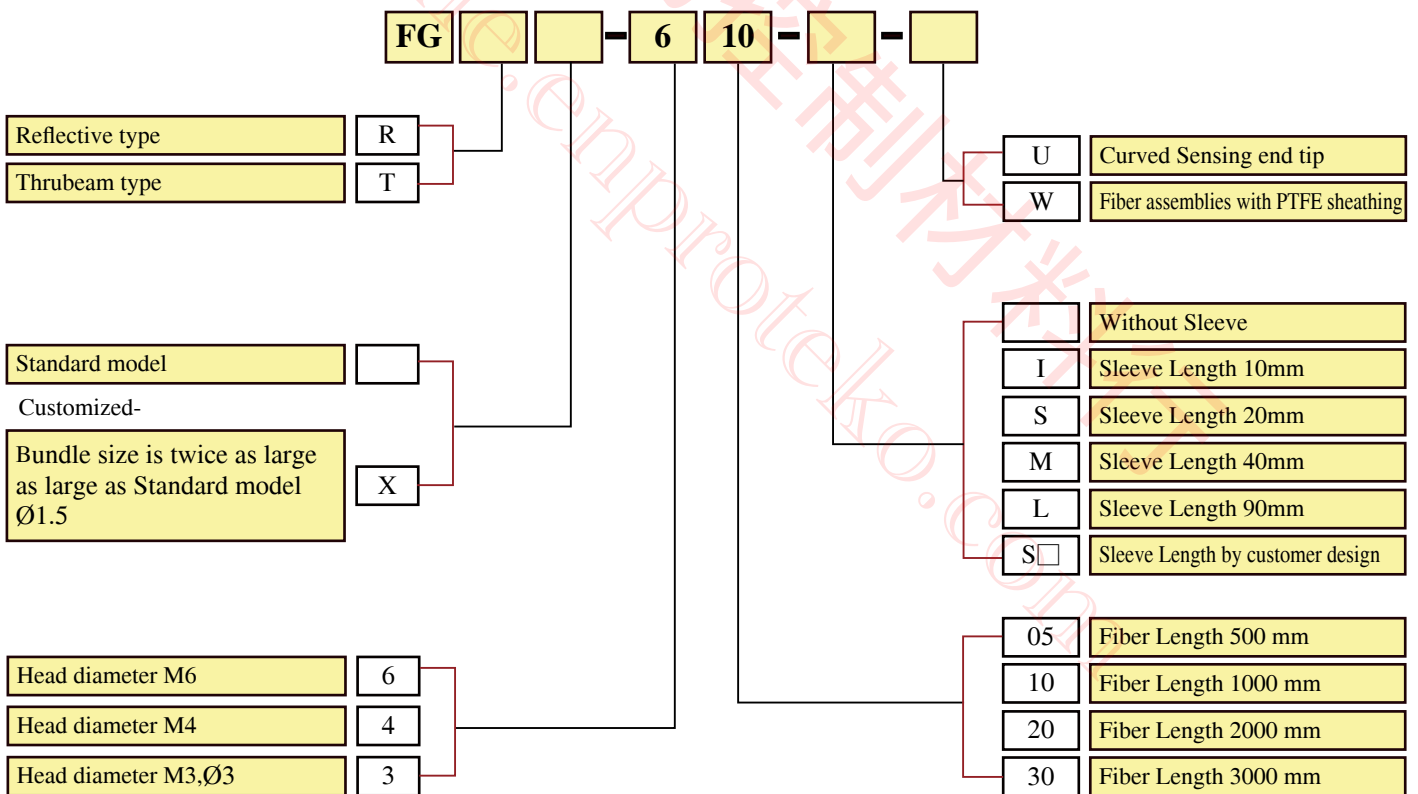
FG - 6 10 - -

Reflective type R
Thrubeam type T

U Curved Sensing end tip
W Fiber assemblies with PTFE sheathing

Without Sleeve
I Sleeve Length 10mm
S Sleeve Length 20mm
M Sleeve Length 40mm
L Sleeve Length 90mm
S□ Sleeve Length by customer design

Standard model
Customized-
Bundle size is twice as large as large as Standard model Ø1.5 X

05 Fiber Length 500 mm
10 Fiber Length 1000 mm
20 Fiber Length 2000 mm
30 Fiber Length 3000 mm

Head diameter M6 6
Head diameter M4 4
Head diameter M3,Ø3 3

www.enproteko.com